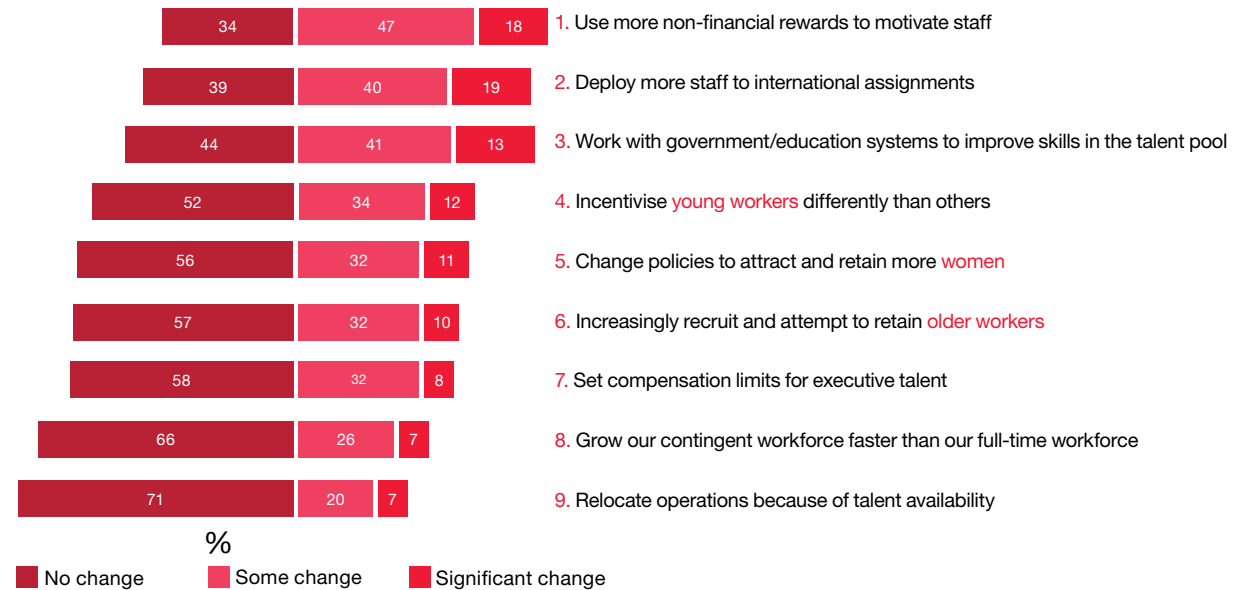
34 47 18 1. Use more non-financial rewards to motivate staff

39 40 19 2. Deploy more staff to international assignments

44 41 13 3. Work with government/education systems to improve skills in the talent pool

52 34 12 4. Incentivise young workers differently than others

56 32 11 5. Change policies to attract and retain more women

57 32 10 6. Increasingly recruit and attempt to retain older workers

58 32 8 7. Set compensation limits for executive talent

66 26 7 8. Grow our contingent workforce faster than our full-time workforce

71 20 7 9. Relocate operations because of talent availability

%

No change Some change Significant change